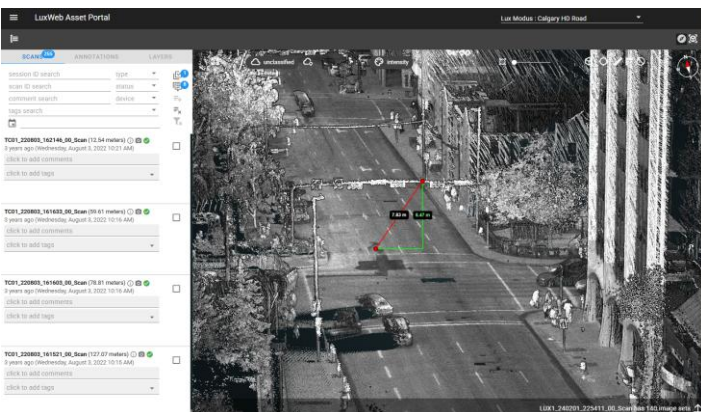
LuxWeb Asset Portal

Lux Modus : Calgary HD Road

SCANS 260 ANNOTATIONS LAYERS

session ID search
type
scan ID search
status
comment search
device
tags search

TC01_220803_162146_00_Scan (12.54 meters)
3 years ago (Wednesday, August 3, 2022 10:21 AM)
click to add comments
click to add tags

TC01_220803_161633_00_Scan (59.61 meters)
3 years ago (Wednesday, August 3, 2022 10:16 AM)
click to add comments
click to add tags

TC01_220803_161605_00_Scan (78.81 meters)
3 years ago (Wednesday, August 3, 2022 10:16 AM)
click to add comments
click to add tags

TC01_220803_161521_00_Scan (127.07 meters)
3 years ago (Wednesday, August 3, 2022 10:15 AM)
click to add comments
click to add tags

unclassified
intensity

7.83 m
5.47 m

LUX1_240201_225411_00_Scan has 180 image sets